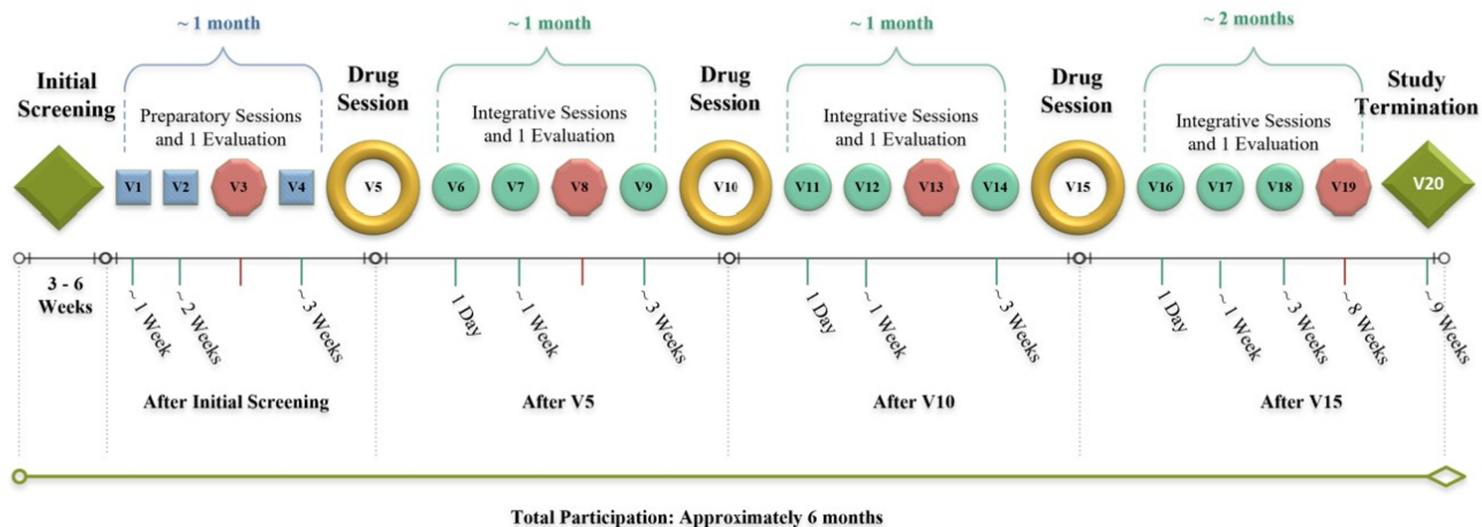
~ 1 month

~ 1 month

~ 1 month

~ 2 months

Initial Screening

Preparatory Sessions and 1 Evaluation

Drug Session

Integrative Sessions and 1 Evaluation

Drug Session

Integrative Sessions and 1 Evaluation

Drug Session

Integrative Sessions and 1 Evaluation

Study Termination

V1 V2 V3 V4 V5 V6 V7 V8 V9 V10 V11 V12 V13 V14 V15 V16 V17 V18 V19 V20

3 - 6 Weeks

~ 1 Week

~ 2 Weeks

~ 3 Weeks

1 Day

~ 1 Week

~ 3 Weeks

1 Day

~ 1 Week

~ 3 Weeks

1 Day

~ 1 Week

~ 3 Weeks

~ 8 Weeks

~ 9 Weeks

After Initial Screening

After V5

After V10

After V15

Total Participation: Approximately 6 months